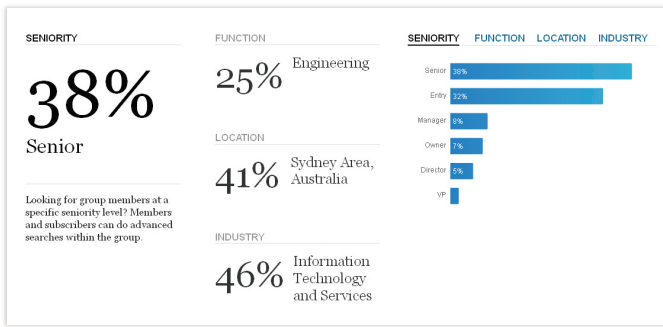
SENIORITY

38%

Senior

Looking for group members at a specific seniority level? Members and subscribers can do advanced searches within the group.

FUNCTION

25% Engineering

LOCATION

41% Sydney Area, Australia

INDUSTRY

46% Information Technology and Services

SENIORITY FUNCTION LOCATION INDUSTRY

Senior 38%
Entry 32%
Manager 8%
Owner 7%
Director 5%
VP